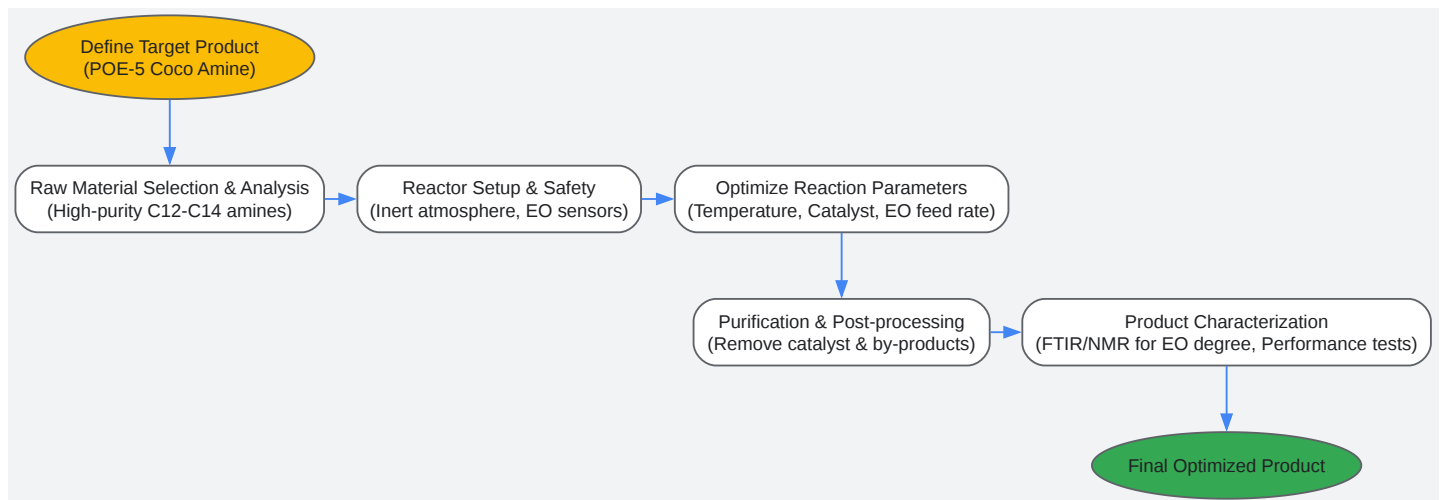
Define Target Product
(POE-5 Coco Amine)

Raw Material Selection & Analysis
(High-purity C12-C14 amines)

Reactor Setup & Safety
(Inert atmosphere, EO sensors)

Optimize Reaction Parameters
(Temperature, Catalyst, EO feed rate)

Purification & Post-processing
(Remove catalyst & by-products)

Product Characterization
(FTIR/NMR for EO degree, Performance tests)

Final Optimized Product